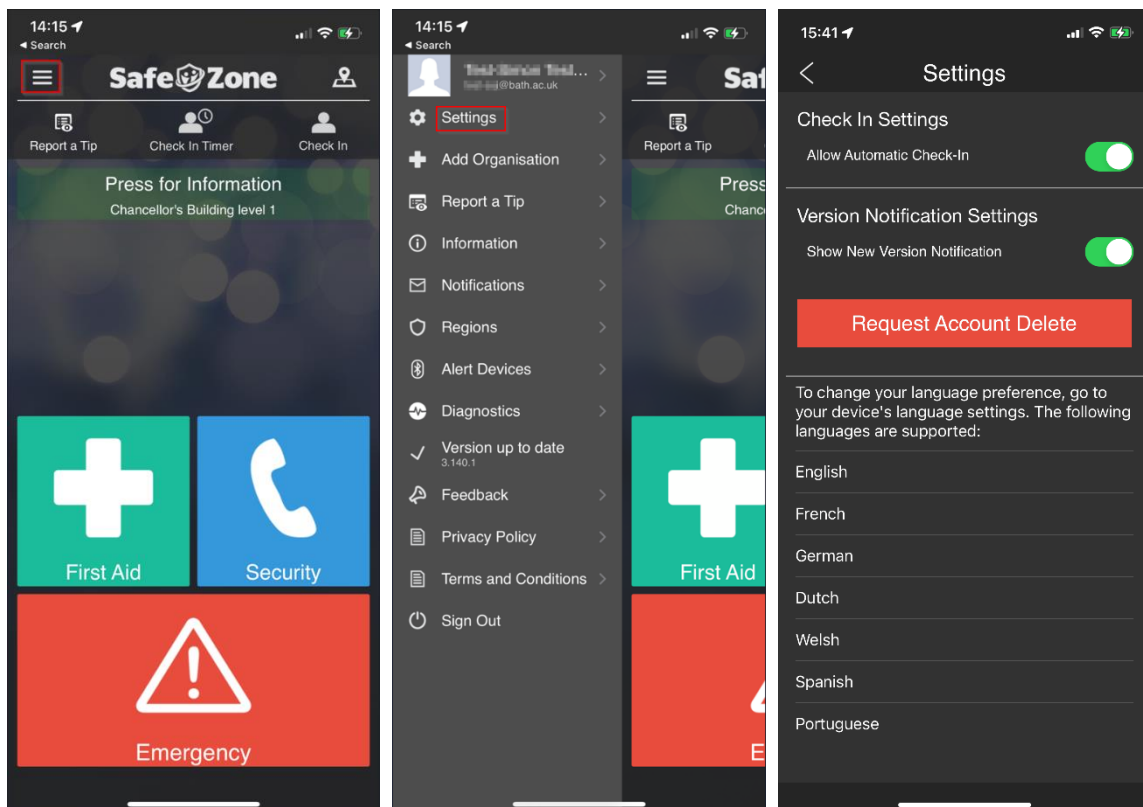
14:15
◂ Search

SafeZone

Report a Tip
Check In Timer
Check In

Press for Information
Chancellor's Building level 1

First Aid
Security
Emergency

14:15
◂ Search

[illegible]
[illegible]@bath.ac.uk

Settings
Add Organisation
Report a Tip
Information
Notifications
Regions
Alert Devices
Diagnostics
Version up to date
3.140.1
Feedback
Privacy Policy
Terms and Conditions
Sign Out

Saf
Report a Tip
Press
Chanc
First Aid
E

15:41

Settings

Check In Settings
Allow Automatic Check-In

Version Notification Settings
Show New Version Notification

Request Account Delete

To change your language preference, go to your device's language settings. The following languages are supported:

English
French
German
Dutch
Welsh
Spanish
Portuguese